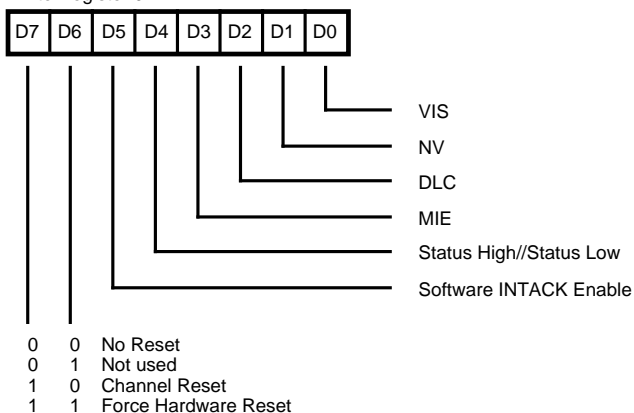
| D7 | D6 | D5 | D4 | D3 | D2 | D1 | D0 |
|---|---|---|---|---|---|---|---|

VIS

NV

DLC

MIE

Status High//Status Low

Software INTACK Enable

0 0 No Reset
0 1 Not used
1 0 Channel Reset
1 1 Force Hardware Reset